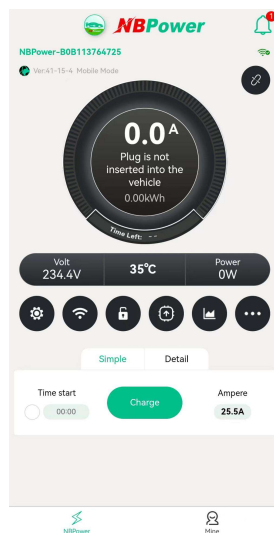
NBPower

1

NBPower-B0B113764725

Ver.47-15-4 Mobile Mode

0.0A

Plug is not inserted into the vehicle

0.00kWh

Time Left: - -

Volt
234.4V

35℃

Power
0W

Simple

Detail

Time start

00:00

Charge

Ampere

25.5A

NBPower

Mine